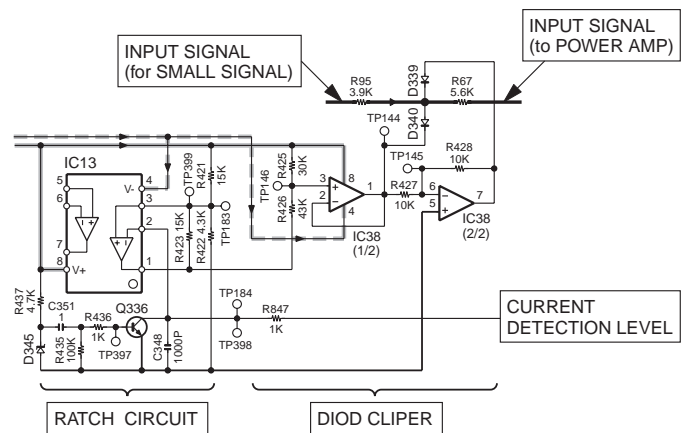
INPUT SIGNAL
(for SMALL SIGNAL)

INPUT SIGNAL
(to POWER AMP)

R95
3.9K

D339

R67
5.6K

D340

TP144

R428
10K

TP145

IC13

5
6
7
8
V+

V-
4
3
2
1

TP399

R421
15K

TP183

R423 15K

R422 4.3K

TP146

R425
30K

R426
43K

3
2
8
4
1

R427
10K

6
5
7

IC38
(1/2)

IC38
(2/2)

R437
4.7K

C351
1

R436
1K

Q336

TP397

R435
100K

D345

C348
1000P

TP184

R847
1K

TP398

CURRENT
DETECTION LEVEL

RATCH CIRCUIT

DIOD CLIPER